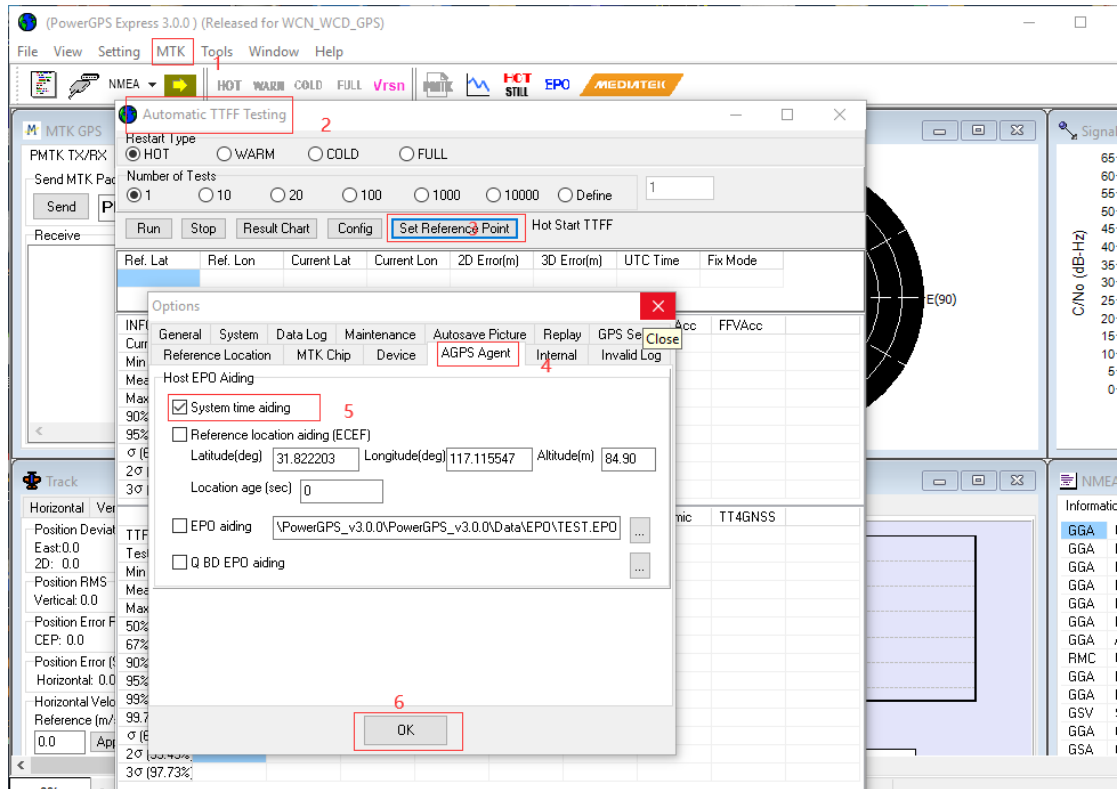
(PowerGPS Express 3.0.0 ) (Released for WCN_WCD_GPS)

File View Setting MTK Tools Window Help

1

NMEA HOT WARM COLD FULL Vrsn HOT STILL EPO MEDIATEK

Automatic TTFF Testing 2

MTK GPS

PMTK TX/RX

Send MTK Pac

Send

Receive

Restart Type
HOT WARM COLD FULL

Number of Tests
1 10 20 100 1000 10000 Define 1

Run Stop Result Chart Config Set Reference Point 3 Hot Start TTFF

| Ref. Lat | Ref. Lon | Current Lat | Current Lon | 2D Error(m) | 3D Error(m) | UTC Time | Fix Mode |
|---|---|---|---|---|---|---|---|

Options

General System Data Log Maintenance Autosave Picture Replay GPS Se Close
Reference Location MTK Chip Device AGPS Agent Internal Invalid Log

4

Host EPO Aiding

System time aiding 5

Reference location aiding (ECEF)

Latitude(deg) 31.822203 Longitude(deg) 117.115547 Altitude(m) 84.90

Location age (sec) 0

EPO aiding \PowerGPS_v3.0.0\PowerGPS_v3.0.0\Data\EPO\TEST.EPO ...

Q BD EPO aiding ...

6

OK

E(90)

Signal

C/No (dB-Hz)

65 60 55 50 45 40 35 30 25 20 15 10 5 0

Acc FFVAcc

mic TT4GNSS

Track

Horizontal Ver

Position Deviat
East:0.0
2D: 0.0
Position RMS
Vertical: 0.0
Position Error F
CEP: 0.0
Position Error (
Horizontal: 0.0
Horizontal Velo
Reference (m/
0.0 App

INF Curr Min Mea Max 90% 95% σ (6 2σ 3σ

TTF Test Min Mea Max 50% 67% 90% 95% 99% 99.7 σ (6 2σ (95.45% 3σ (97.73%

NMEA

Informatio

GGA GGA GGA GGA GGA GGA GGA RMC GGA GGA GSV GGA GSA